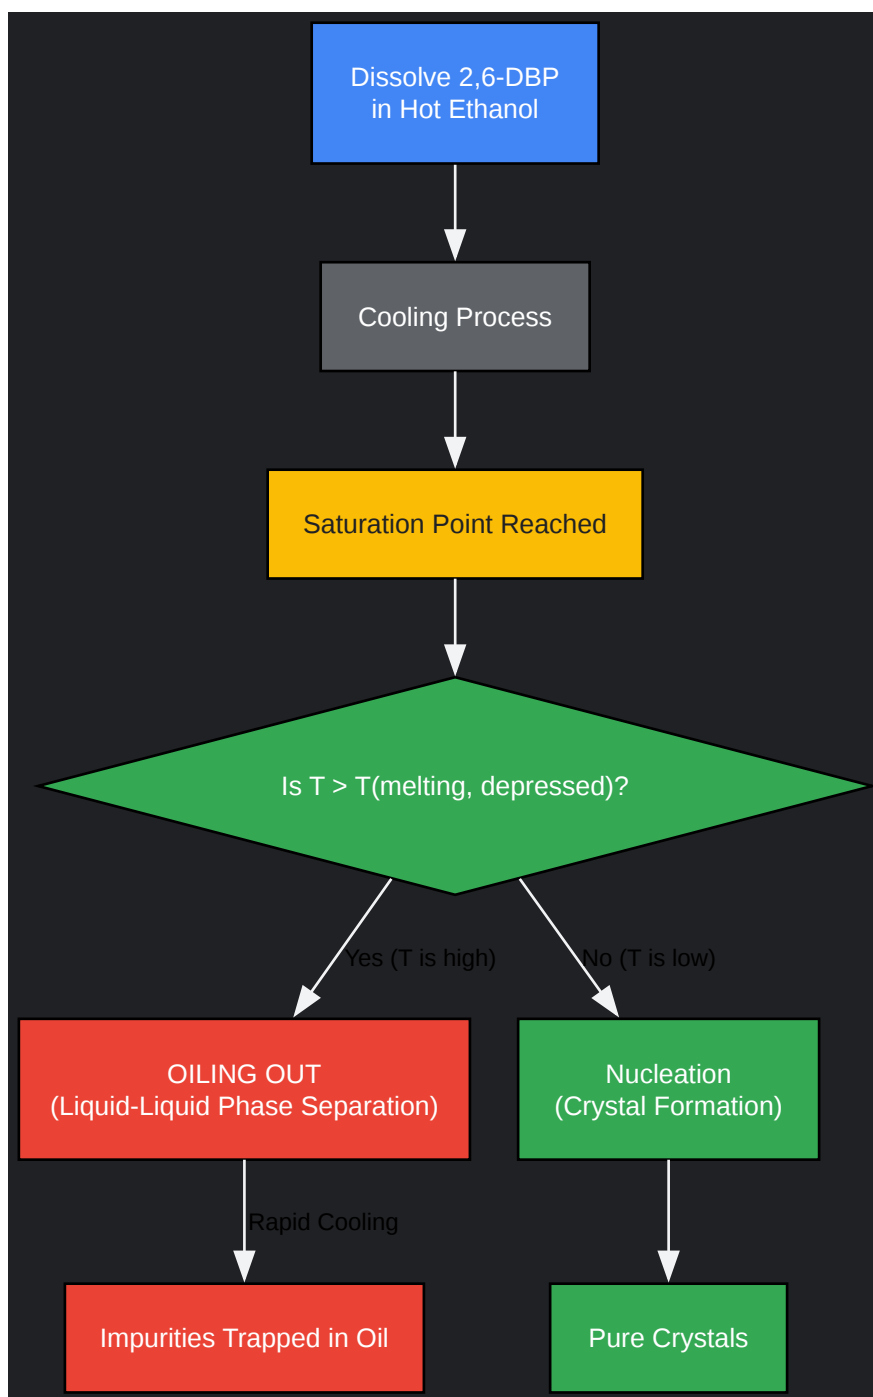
Dissolve 2,6-DBP in Hot Ethanol

Cooling Process

Saturation Point Reached

Is T > T(melting, depressed)?

Yes (T is high)

No (T is low)

OILING OUT (Liquid-Liquid Phase Separation)

Nucleation (Crystal Formation)

Rapid Cooling

Impurities Trapped in Oil

Pure Crystals